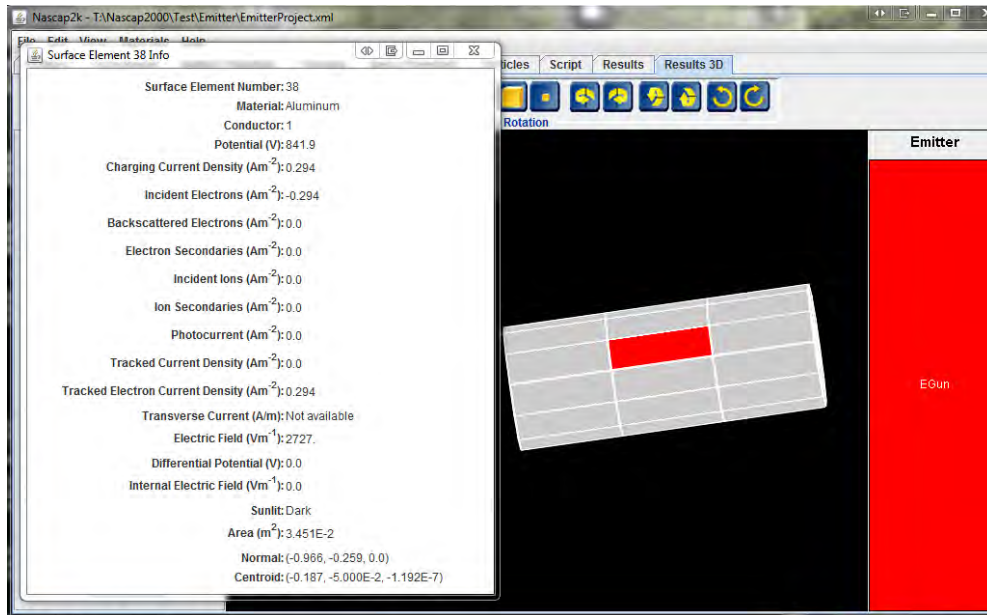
Nascap2k - T:\Nascap2000\Test\Emitter\EmitterProject.xml

File Edit View Materials Help

Surface Element 38 Info

rticles Script Results Results 3D

Rotation

Surface Element Number: 38
Material: Aluminum
Conductor: 1
Potential (V): 841.9
Charging Current Density (Am$^{-2}$): 0.294
Incident Electrons (Am$^{-2}$): -0.294
Backscattered Electrons (Am$^{-2}$): 0.0
Electron Secondaries (Am$^{-2}$): 0.0
Incident Ions (Am$^{-2}$): 0.0
Ion Secondaries (Am$^{-2}$): 0.0
Photocurrent (Am$^{-2}$): 0.0
Tracked Current Density (Am$^{-2}$): 0.0
Tracked Electron Current Density (Am$^{-2}$): 0.294
Transverse Current (A/m): Not available
Electric Field (Vm$^{-1}$): 2727.
Differential Potential (V): 0.0
Internal Electric Field (Vm$^{-1}$): 0.0
Sunlit: Dark
Area (m$^{2}$): 3.451E-2
Normal: (-0.966, -0.259, 0.0)
Centroid: (-0.187, -5.000E-2, -1.192E-7)

Emitter

EGun